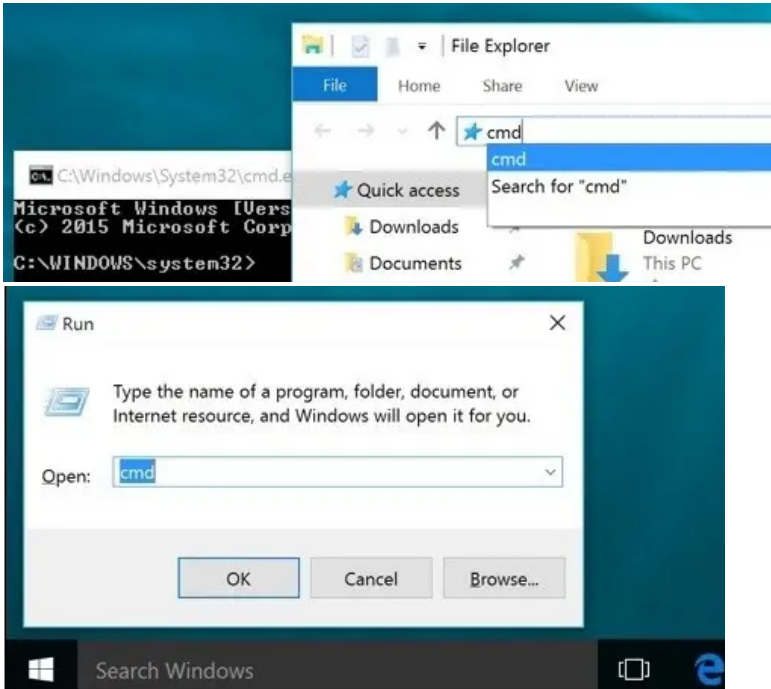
File Explorer

File Home Share View

cmd

cmd

Search for "cmd"

C:\Windows\System32\cmd.e

Microsoft Windows [Vers
(c) 2015 Microsoft Corp

C:\WINDOWS\system32>

Quick access

Downloads

Documents

Downloads
This PC

Run

Type the name of a program, folder, document, or Internet resource, and Windows will open it for you.

Open: cmd

OK Cancel Browse...

Search Windows